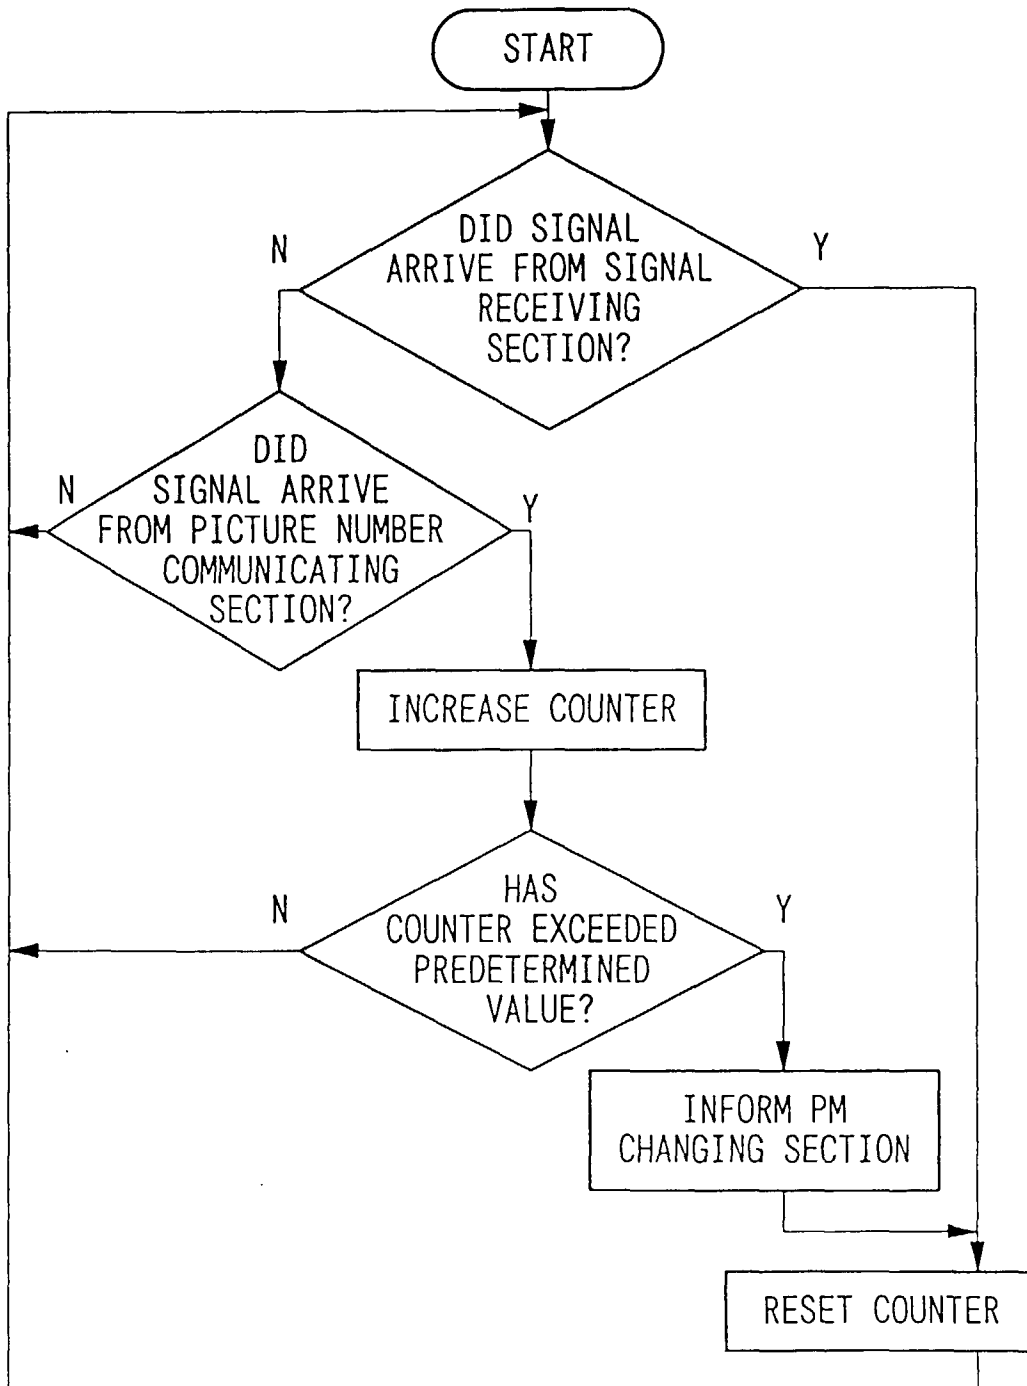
START

DID SIGNAL ARRIVE FROM SIGNAL RECEIVING SECTION?

N

Y

DID SIGNAL ARRIVE FROM PICTURE NUMBER COMMUNICATING SECTION?

N

Y

INCREASE COUNTER

HAS COUNTER EXCEEDED PREDETERMINED VALUE?

N

Y

INFORM PM CHANGING SECTION

RESET COUNTER